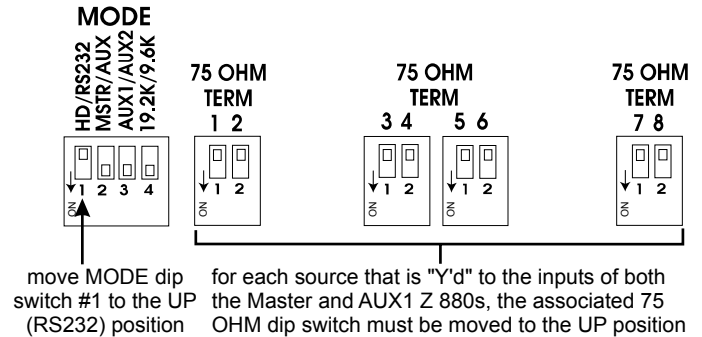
MODE

HD/RS232
MSTR/AUX
AUX1/AUX2
19.2K/9.6K

1 2 3 4
ON

75 OHM
TERM
1 2

1 2
ON

75 OHM
TERM
3 4 5 6

1 2
ON

1 2
ON

75 OHM
TERM
7 8

1 2
ON

move MODE dip switch #1 to the UP (RS232) position

for each source that is "Y'd" to the inputs of both the Master and AUX1 Z 880s, the associated 75 OHM dip switch must be moved to the UP position